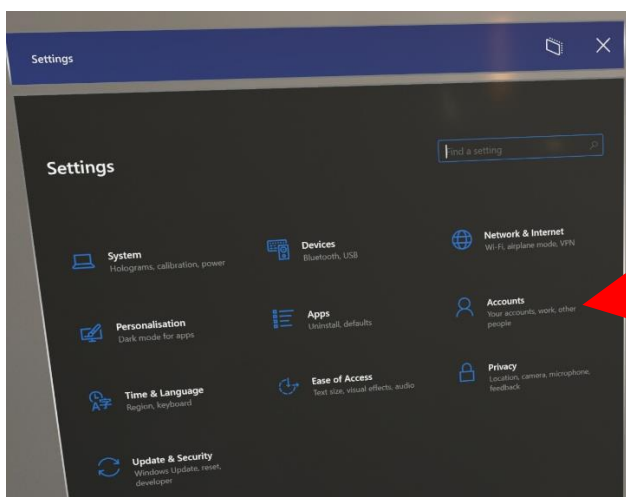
Settings

Settings

Find a setting

System
Holograms, calibration, power

Devices
Bluetooth, USB

Network & Internet
Wi-Fi, airplane mode, VPN

Personalisation
Dark mode for apps

Apps
Uninstall, defaults

Accounts
Your accounts, work, other people

Time & Language
Region, keyboard

Ease of Access
Text size, visual effects, audio

Privacy
Location, camera, microphone, feedback

Update & Security
Windows Update, reset, developer